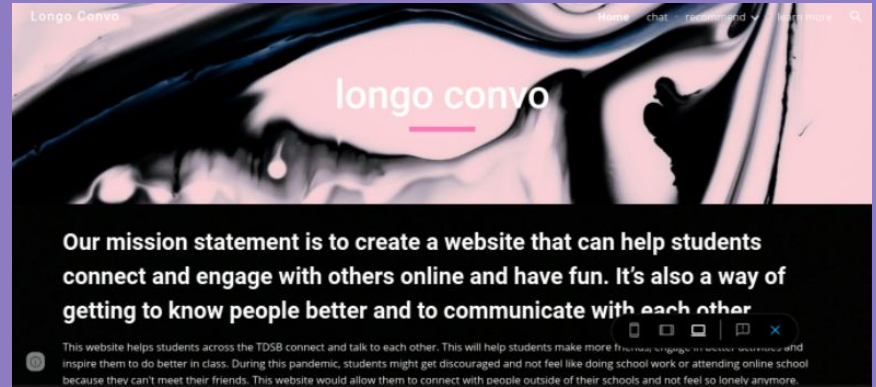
Longo Convo

Home chat recommend learn more

longo convo

Our mission statement is to create a website that can help students connect and engage with others online and have fun. It's also a way of getting to know people better and to communicate with each other

This website helps students across the TDSB connect and talk to each other. This will help students make more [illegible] engage in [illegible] activities and inspire them to do better in class. During this pandemic, students might get discouraged and not feel like doing school work or attending online school because they can't meet their friends. This website would allow them to connect with people outside of their schools and not feel so lonely anymore.